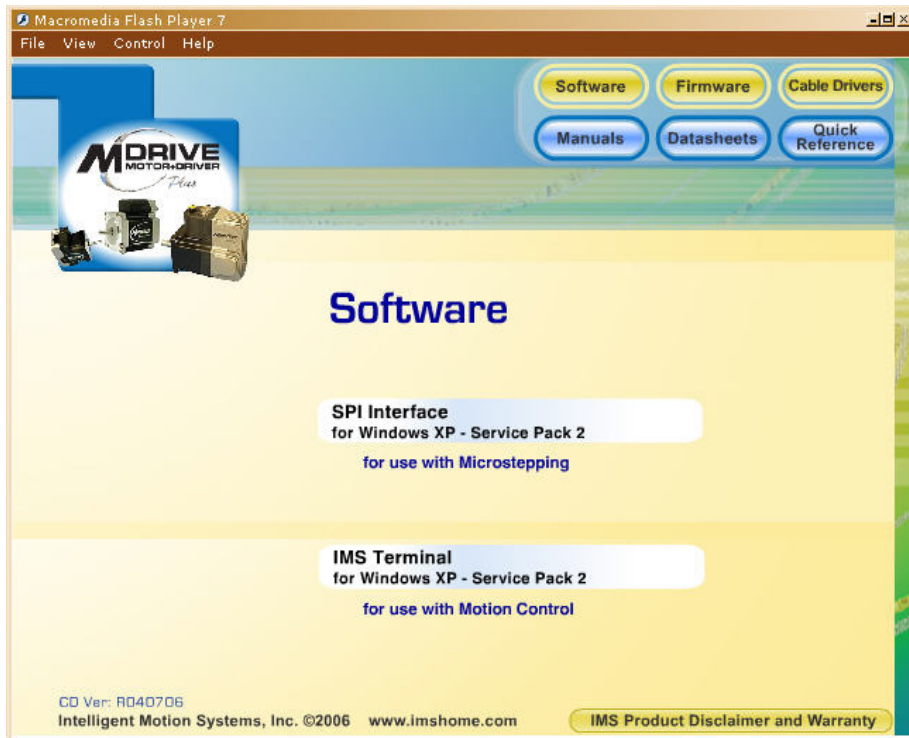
Macromedia Flash Player 7

File View Control Help

Software Firmware Cable Drivers

Manuals Datasheets Quick Reference

MDRIVE MOTOR+DRIVER Plus

Software

SPI Interface
for Windows XP - Service Pack 2

for use with Microstepping

IMS Terminal
for Windows XP - Service Pack 2

for use with Motion Control

CD Ver: R040706
Intelligent Motion Systems, Inc. ©2006 www.imshome.com

IMS Product Disclaimer and Warranty